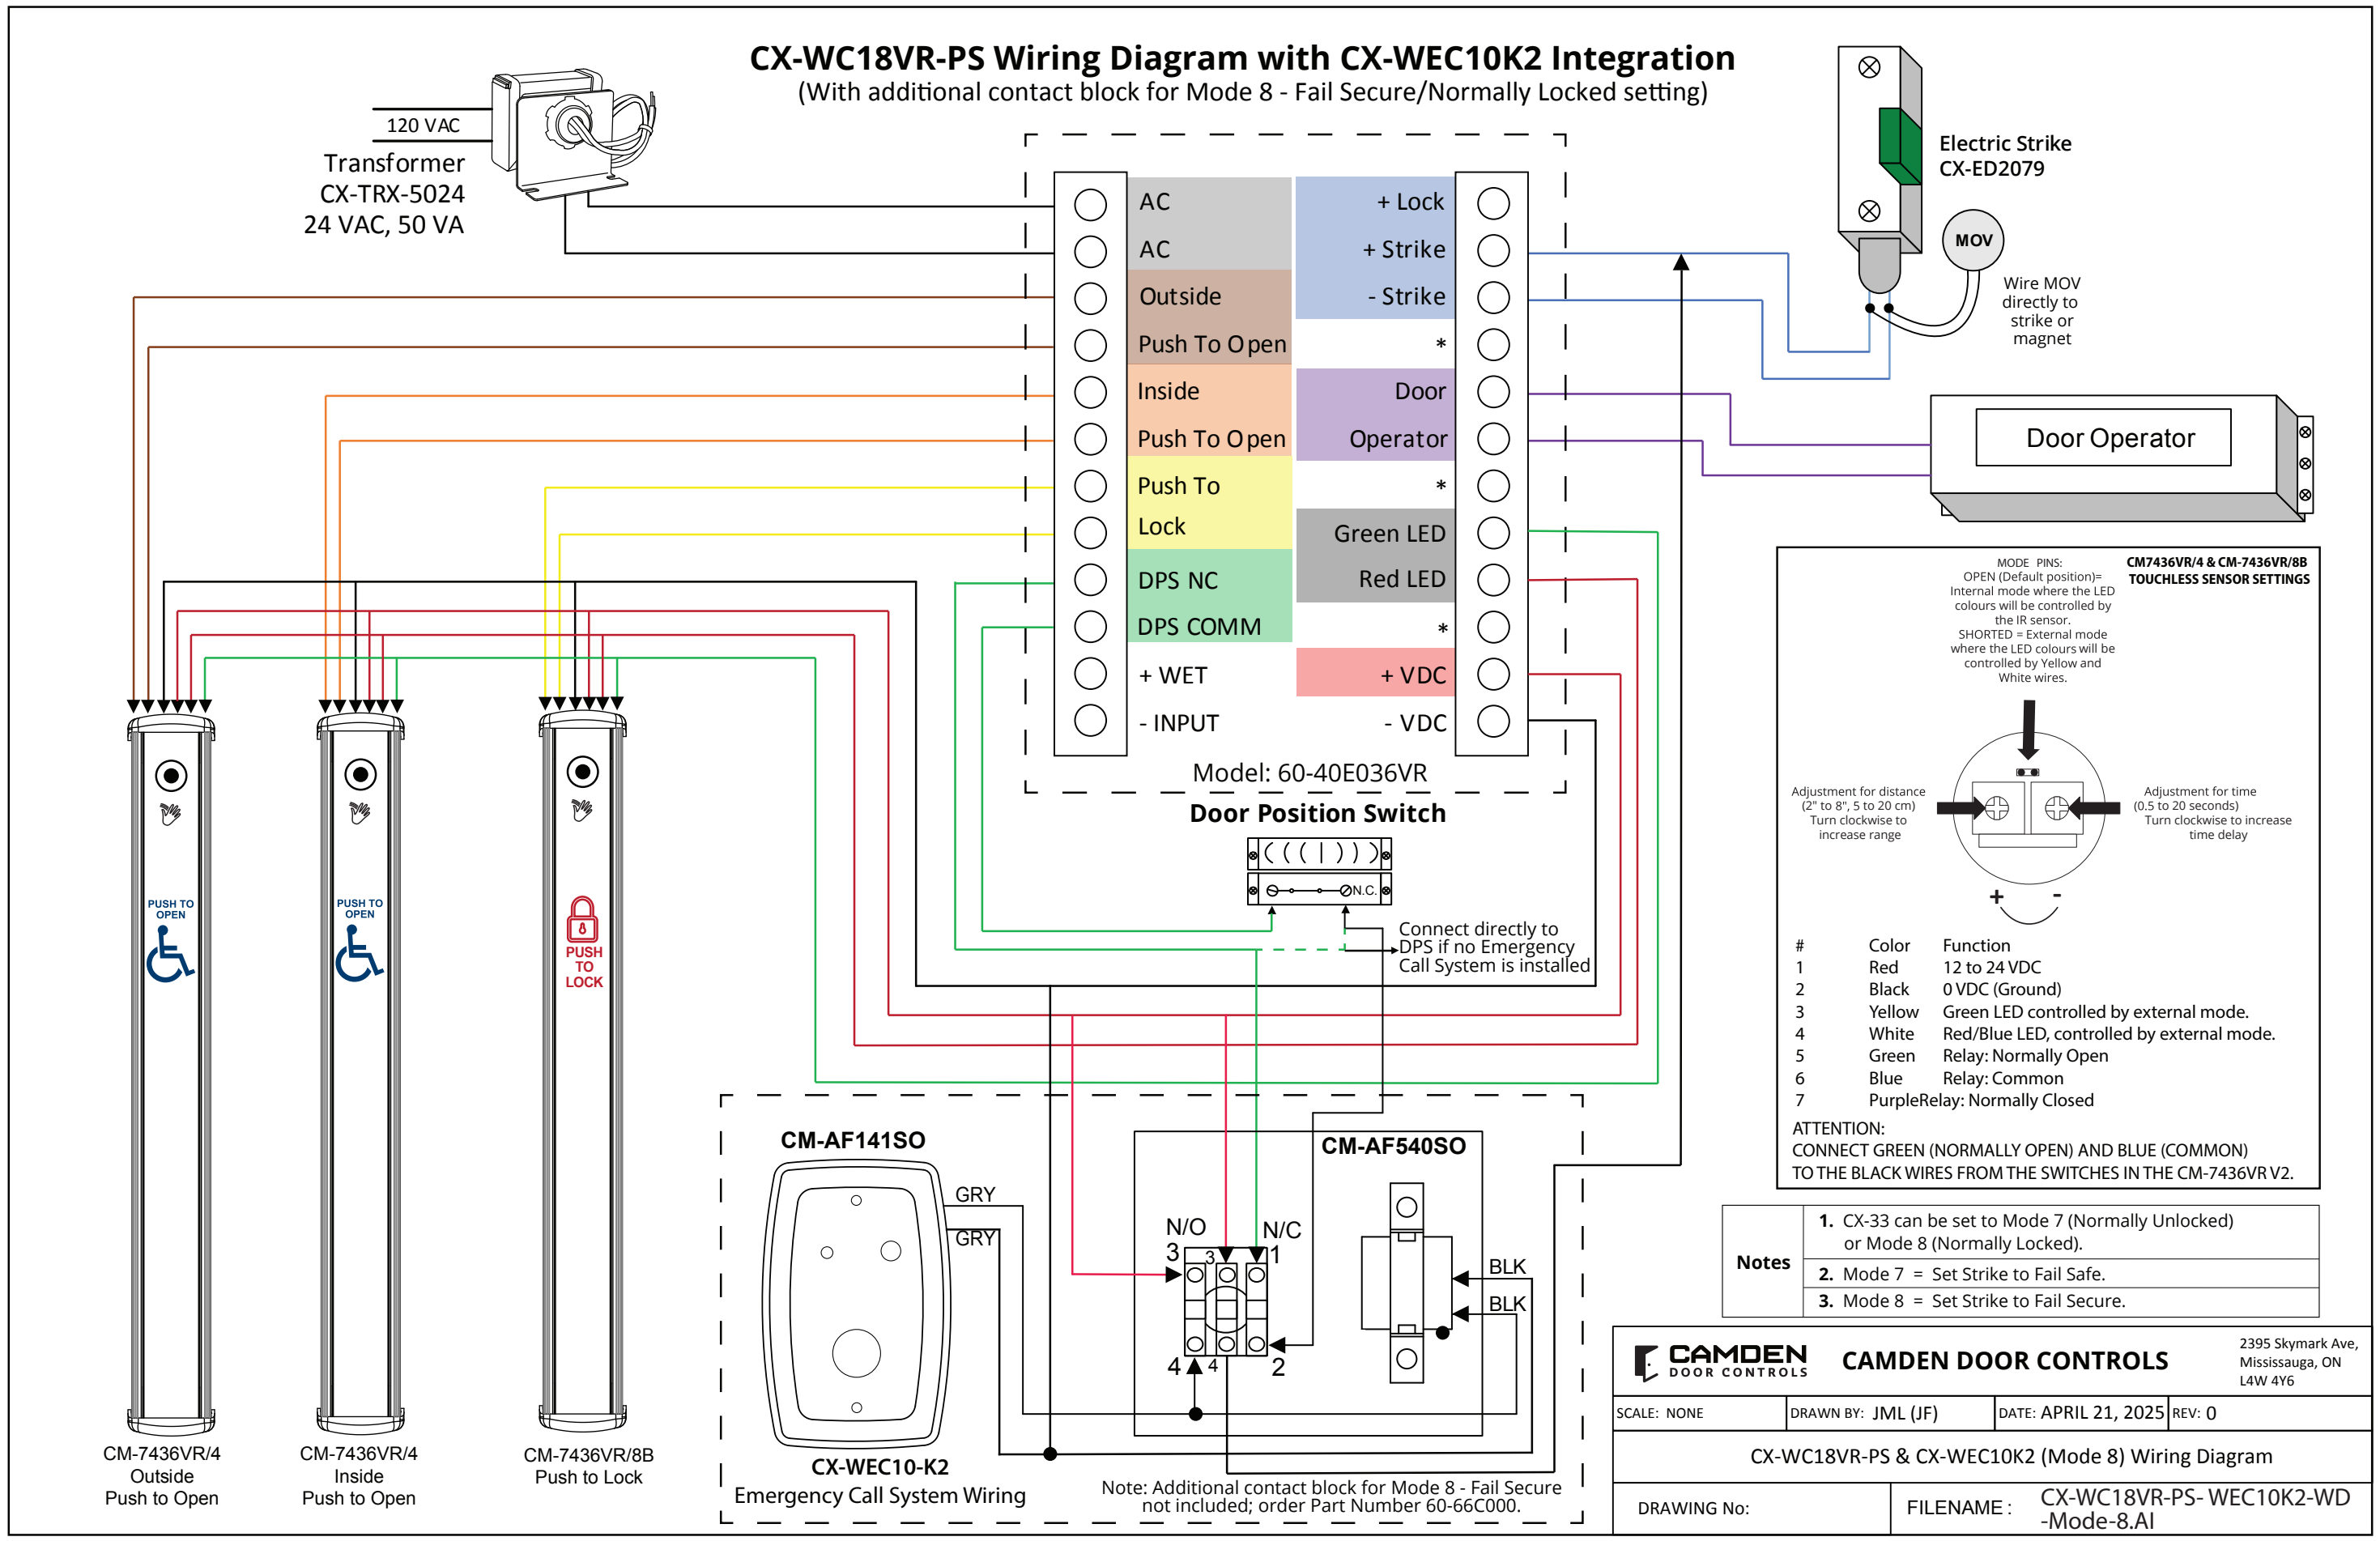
CX-WC18VR-PS Wiring Diagram with CX-WEC10K2 Integration
(With additional contact block for Mode 8 - Fail Secure/Normally Locked setting)

120 VAC
Transformer
CX-TRX-5024
24 VAC, 50 VA

Electric Strike
CX-ED2079

MOV
Wire MOV directly to strike or magnet

AC
AC
Outside
Push To Open
Inside
Push To Open
Push To
Lock
DPS NC
DPS COMM
+ WET
- INPUT

+ Lock
+ Strike
- Strike
*
Door
Operator
*
Green LED
Red LED
*
+ VDC
- VDC

Model: 60-40E036VR

Door Operator

Door Position Switch
N.C.
Connect directly to DPS if no Emergency Call System is installed

PUSH TO OPEN
PUSH TO OPEN
PUSH TO LOCK

CM-7436VR/4
Outside
Push to Open

CM-7436VR/4
Inside
Push to Open

CM-7436VR/8B
Push to Lock

MODE PINS:
OPEN (Default position)= Internal mode where the LED colours will be controlled by the IR sensor.
SHORTED = External mode where the LED colours will be controlled by Yellow and White wires.

CM7436VR/4 & CM-7436VR/8B
TOUCHLESS SENSOR SETTINGS

Adjustment for distance (2" to 8", 5 to 20 cm) Turn clockwise to increase range

Adjustment for time (0.5 to 20 seconds) Turn clockwise to increase time delay

+ -

| # | Color | Function |
|---|---|---|
| 1 | Red | 12 to 24 VDC |
| 2 | Black | 0 VDC (Ground) |
| 3 | Yellow | Green LED controlled by external mode. |
| 4 | White | Red/Blue LED, controlled by external mode. |
| 5 | Green | Relay: Normally Open |
| 6 | Blue | Relay: Common |
| 7 | Purple | Relay: Normally Closed |

ATTENTION:
CONNECT GREEN (NORMALLY OPEN) AND BLUE (COMMON) TO THE BLACK WIRES FROM THE SWITCHES IN THE CM-7436VR V2.

CM-AF141SO
GRY
GRY
CM-WEC10-K2
Emergency Call System Wiring

CM-AF540SO
N/O
N/C
3
3
1
4
4
2
BLK
BLK

Note: Additional contact block for Mode 8 - Fail Secure not included; order Part Number 60-66C000.

| Notes | 1. CX-33 can be set to Mode 7 (Normally Unlocked) or Mode 8 (Normally Locked). |
|---|---|
| | 2. Mode 7 = Set Strike to Fail Safe. |
| | 3. Mode 8 = Set Strike to Fail Secure. |

CAMDEN DOOR CONTROLS
CAMDEN DOOR CONTROLS
2395 Skymark Ave, Mississauga, ON L4W 4Y6

| SCALE: NONE | DRAWN BY: JML (JF) | DATE: APRIL 21, 2025 | REV: 0 |
|---|---|---|---|

CX-WC18VR-PS & CX-WEC10K2 (Mode 8) Wiring Diagram

DRAWING No:
FILENAME : CX-WC18VR-PS- WEC10K2-WD -Mode-8.AI